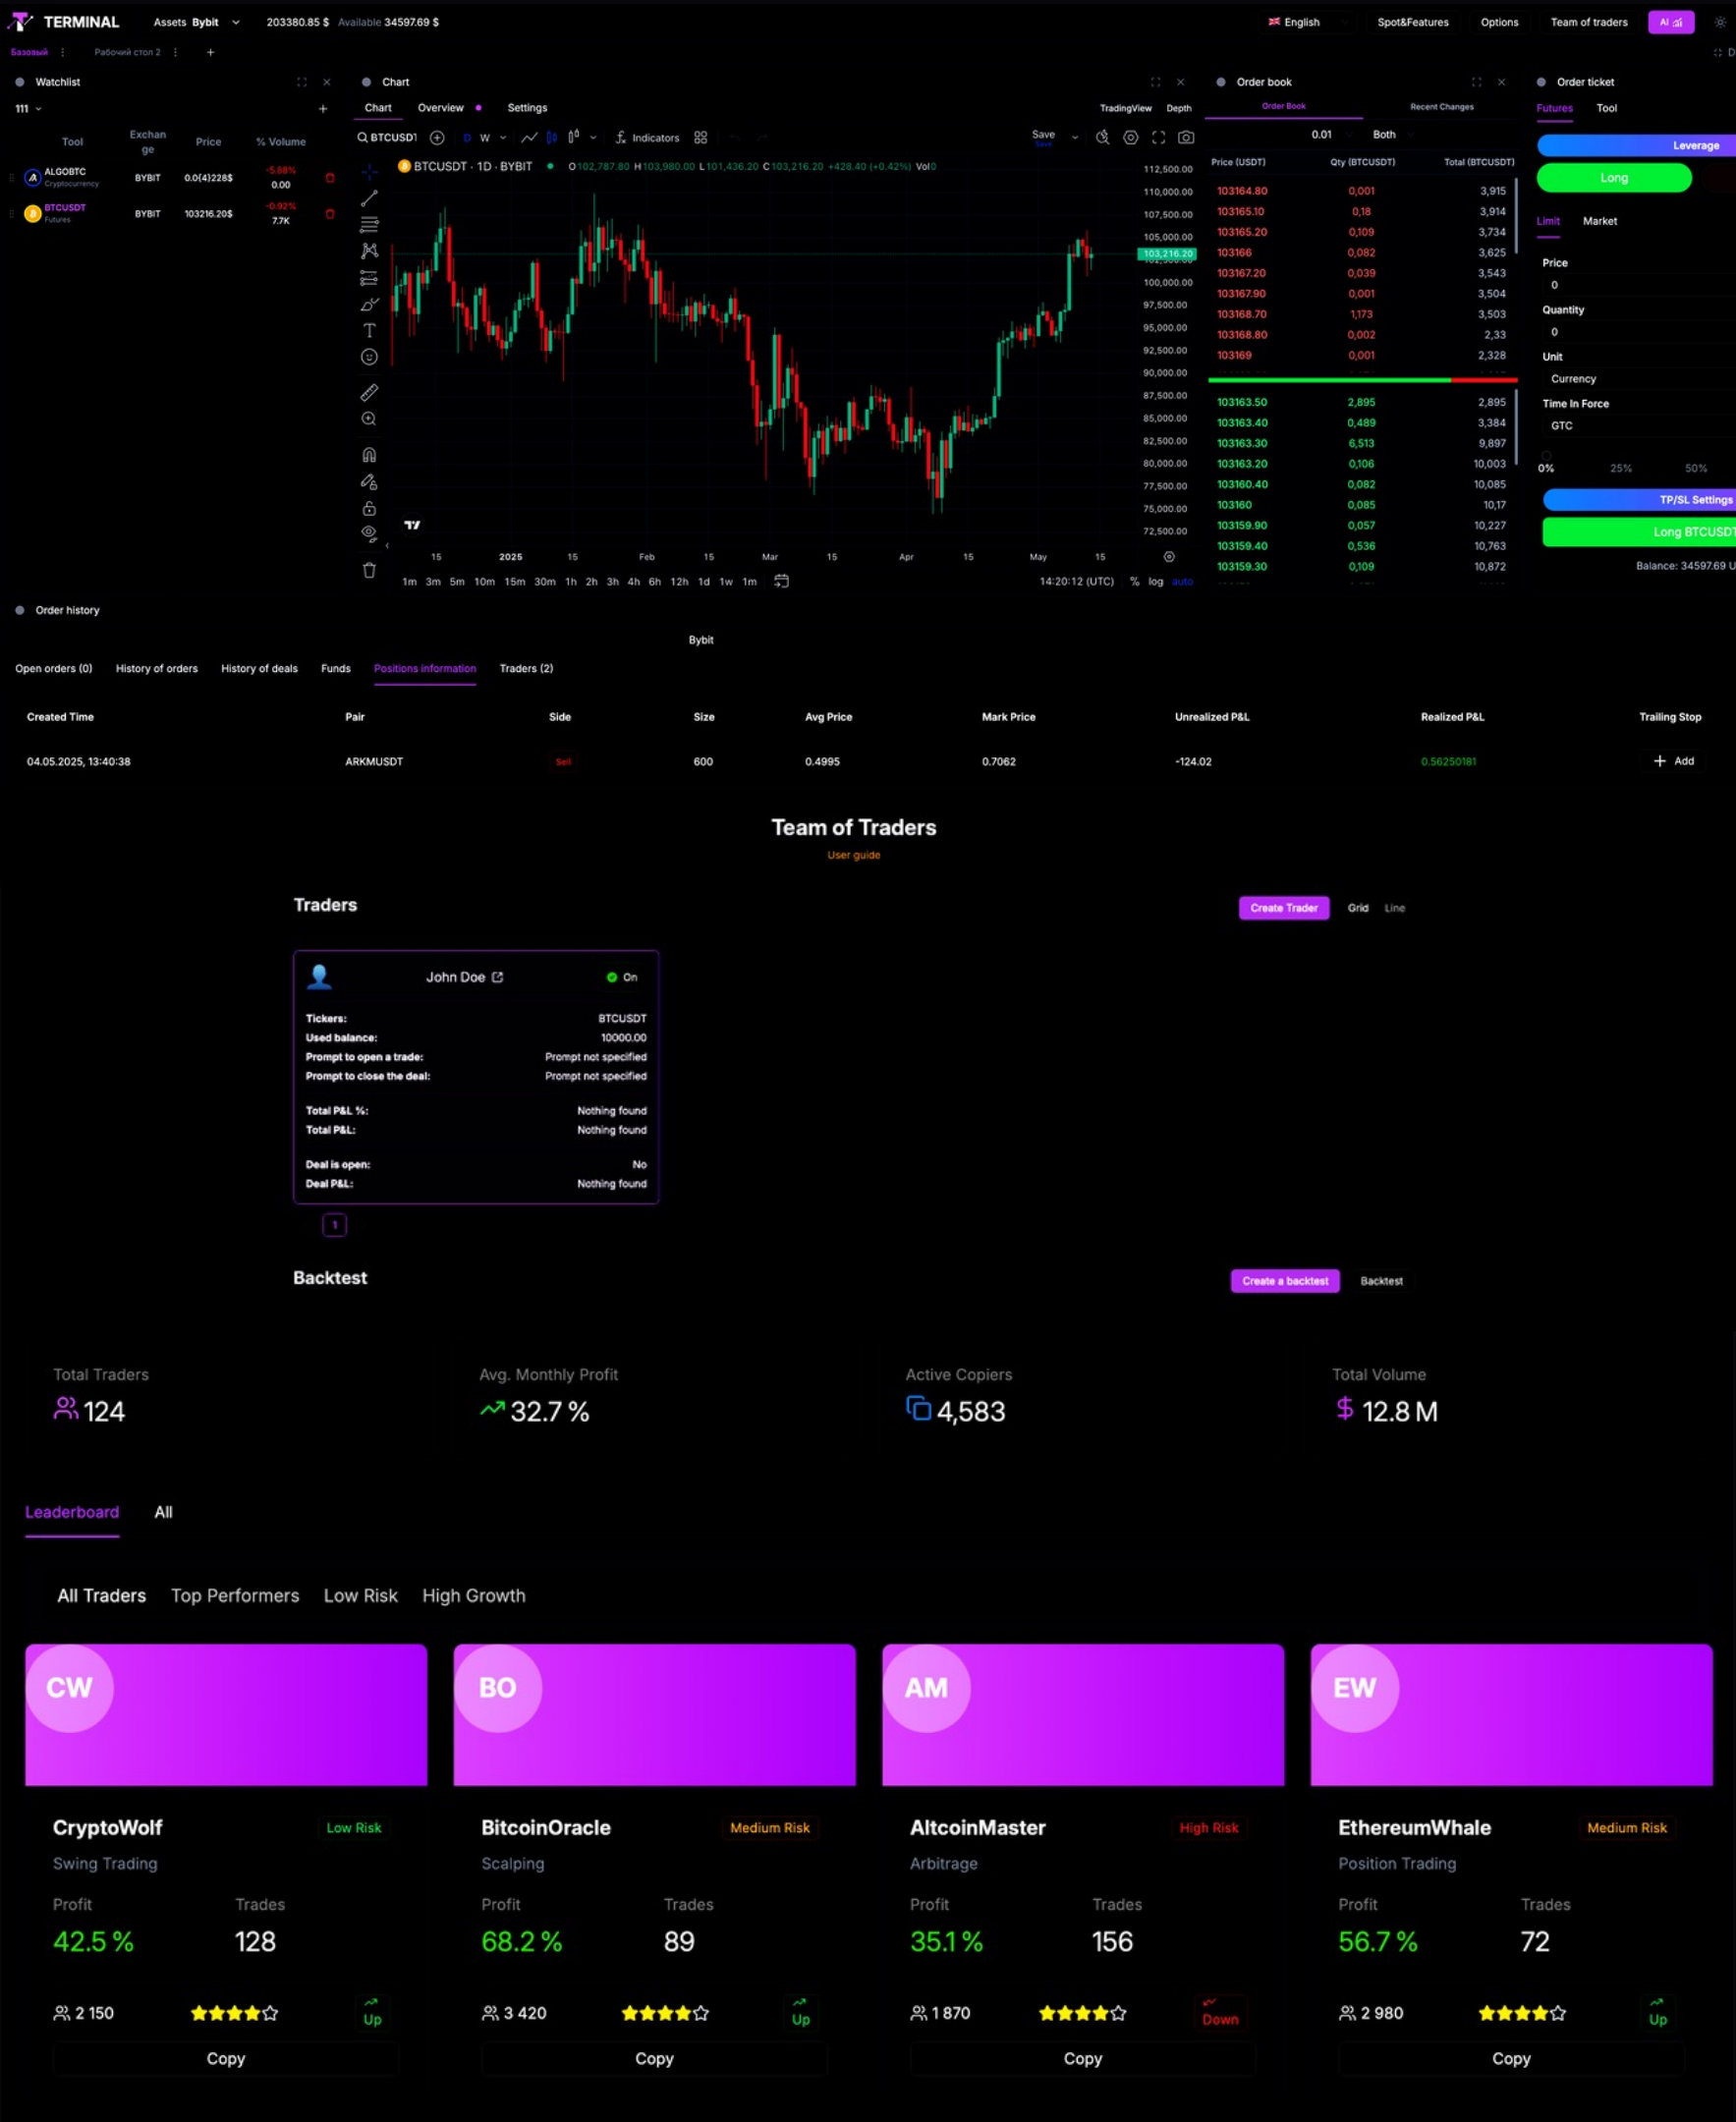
TERMINAL Assets Bybit 203380.85 $ Available 34597.69 $ English Spot&Features Options Team of traders AI

Базовый Рабочий стол 2 +

Watchlist

111

| Tool | Exchange | Price | % Volume |
|---|---|---|---|
| ALGOBTC Cryptocurrency | BYBIT | 0.0(4)228$ | -5.88% 0.00 |
| BTCUSDT Futures | BYBIT | 103216.20$ | -0.92% 7.7K |

Chart

Chart Overview Settings TradingView Depth

BTCUSDT D W Indicators Save

BTCUSDT · 1D · BYBIT O102,787.80 H103,980.00 L101,436.20 C103,216.20 +428.40 (+0.42%) Vol0

112,500.00 110,000.00 107,500.00 105,000.00 103,216.20 100,000.00 97,500.00 95,000.00 92,500.00 90,000.00 87,500.00 85,000.00 82,500.00 80,000.00 77,500.00 75,000.00 72,500.00

15 2025 15 Feb 15 Mar 15 Apr 15 May 15

1m 3m 5m 10m 15m 30m 1h 2h 3h 4h 6h 12h 1d 1w 1m 14:20:12 (UTC) % log auto

Order book

Order Book Recent Changes

0.01 Both

| Price (USDT) | Qty (BTCUSDT) | Total (BTCUSDT) |
|---|---|---|
| 103164.80 | 0,001 | 3,915 |
| 103165.10 | 0,18 | 3,914 |
| 103165.20 | 0,109 | 3,734 |
| 103166 | 0,082 | 3,625 |
| 103167.20 | 0,039 | 3,543 |
| 103167.90 | 0,001 | 3,504 |
| 103168.70 | 1,173 | 3,503 |
| 103168.80 | 0,002 | 2,33 |
| 103169 | 0,001 | 2,328 |
| 103163.50 | 2,895 | 2,895 |
| 103163.40 | 0,489 | 3,384 |
| 103163.30 | 6,513 | 9,897 |
| 103163.20 | 0,106 | 10,003 |
| 103160.40 | 0,082 | 10,085 |
| 103160 | 0,085 | 10,17 |
| 103159.90 | 0,057 | 10,227 |
| 103159.40 | 0,536 | 10,763 |
| 103159.30 | 0,109 | 10,872 |

Order ticket

Futures Tool

Leverage

Long

Limit Market

Price
0
Quantity
0
Unit
Currency
Time In Force
GTC

0% 25% 50%

TP/SL Settings

Long BTCUSDT

Balance: 34597.69 U

Order history

Bybit

Open orders (0) History of orders History of deals Funds Positions information Traders (2)

| Created Time | Pair | Side | Size | Avg Price | Mark Price | Unrealized P&L | Realized P&L | Trailing Stop |
|---|---|---|---|---|---|---|---|---|
| 04.05.2025, 13:40:38 | ARKMUSDT | Sell | 600 | 0.4995 | 0.7062 | -124.02 | 0.56250181 | + Add |

Team of Traders

User guide

Traders

Create Trader Grid Line

John Doe On

Tickers: BTCUSDT
Used balance: 10000.00
Prompt to open a trade: Prompt not specified
Prompt to close the deal: Prompt not specified

Total P&L %: Nothing found
Total P&L: Nothing found

Deal is open: No
Deal P&L: Nothing found

1

Backtest

Create a backtest Backtest

Total Traders
124

Avg. Monthly Profit
32.7 %

Active Copiers
4,583

Total Volume
$ 12.8 M

Leaderboard All

All Traders Top Performers Low Risk High Growth

CW
CryptoWolf Low Risk
Swing Trading
Profit 42.5 % Trades 128
2 150 Up
Copy

BO
BitcoinOracle Medium Risk
Scalping
Profit 68.2 % Trades 89
3 420 Up
Copy

AM
AltcoinMaster High Risk
Arbitrage
Profit 35.1 % Trades 156
1 870 Down
Copy

EW
EthereumWhale Medium Risk
Position Trading
Profit 56.7 % Trades 72
2 980 Up
Copy